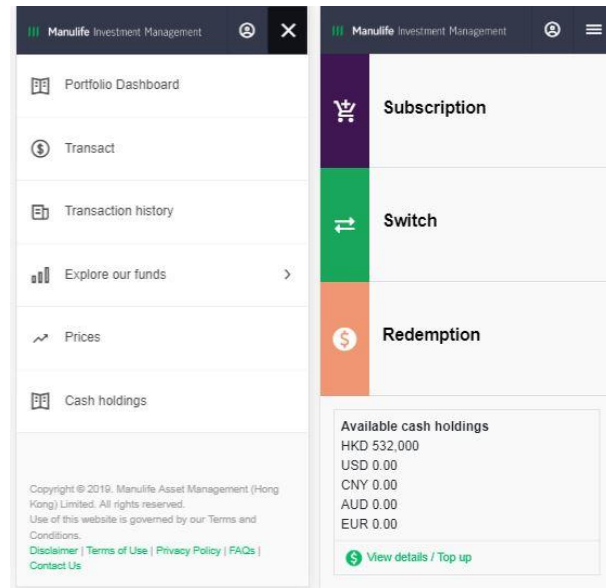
Manulife Investment Management

Portfolio Dashboard

Transact

Transaction history

Explore our funds

Prices

Cash holdings

Copyright © 2019. Manulife Asset Management (Hong Kong) Limited. All rights reserved.
Use of this website is governed by our Terms and Conditions.
Disclaimer | Terms of Use | Privacy Policy | FAQs | Contact Us

Manulife Investment Management

Subscription

Switch

Redemption

Available cash holdings
HKD 532,000
USD 0.00
CNY 0.00
AUD 0.00
EUR 0.00

View details / Top up